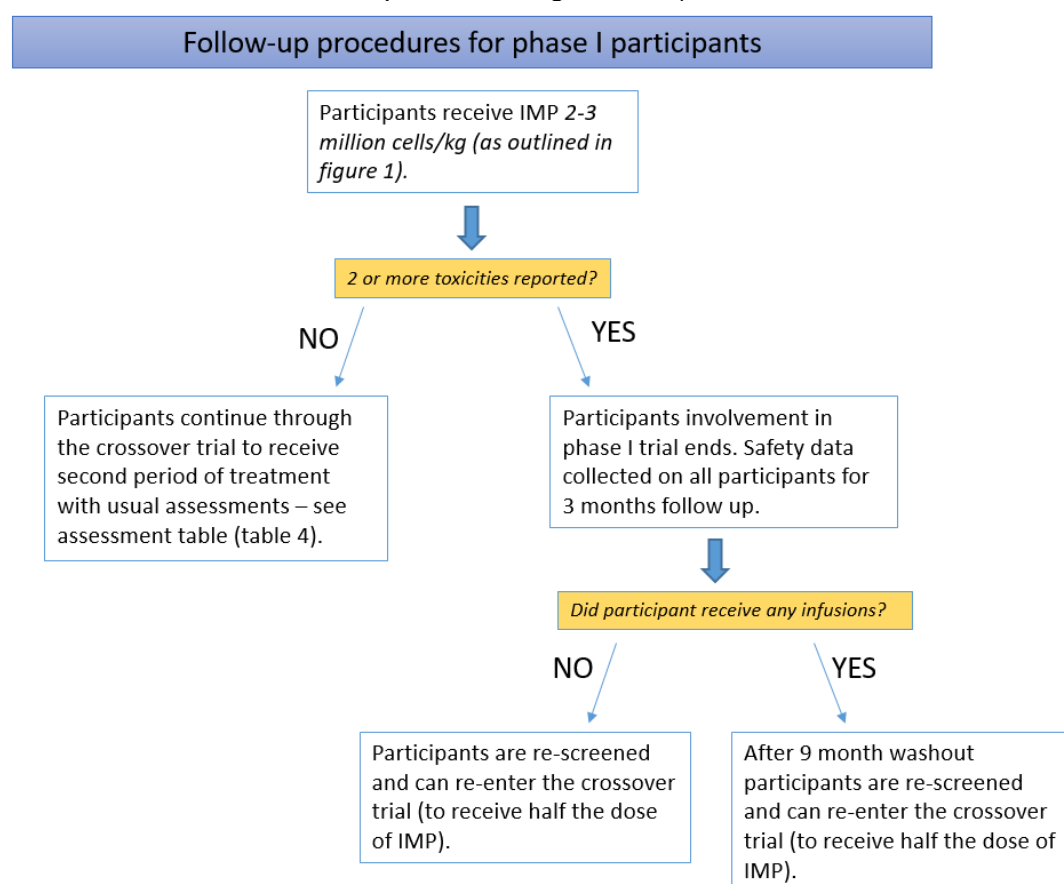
Follow-up procedures for phase I participants

Participants receive IMP *2-3 million cells/kg (as outlined in figure 1).*

*2 or more toxicities reported?*

NO

YES

Participants continue through the crossover trial to receive second period of treatment with usual assessments – see assessment table (table 4).

Participants involvement in phase I trial ends. Safety data collected on all participants for 3 months follow up.

*Did participant receive any infusions?*

NO

YES

Participants are re-screened and can re-enter the crossover trial (to receive half the dose of IMP).

After 9 month washout participants are re-screened and can re-enter the crossover trial (to receive half the dose of IMP).